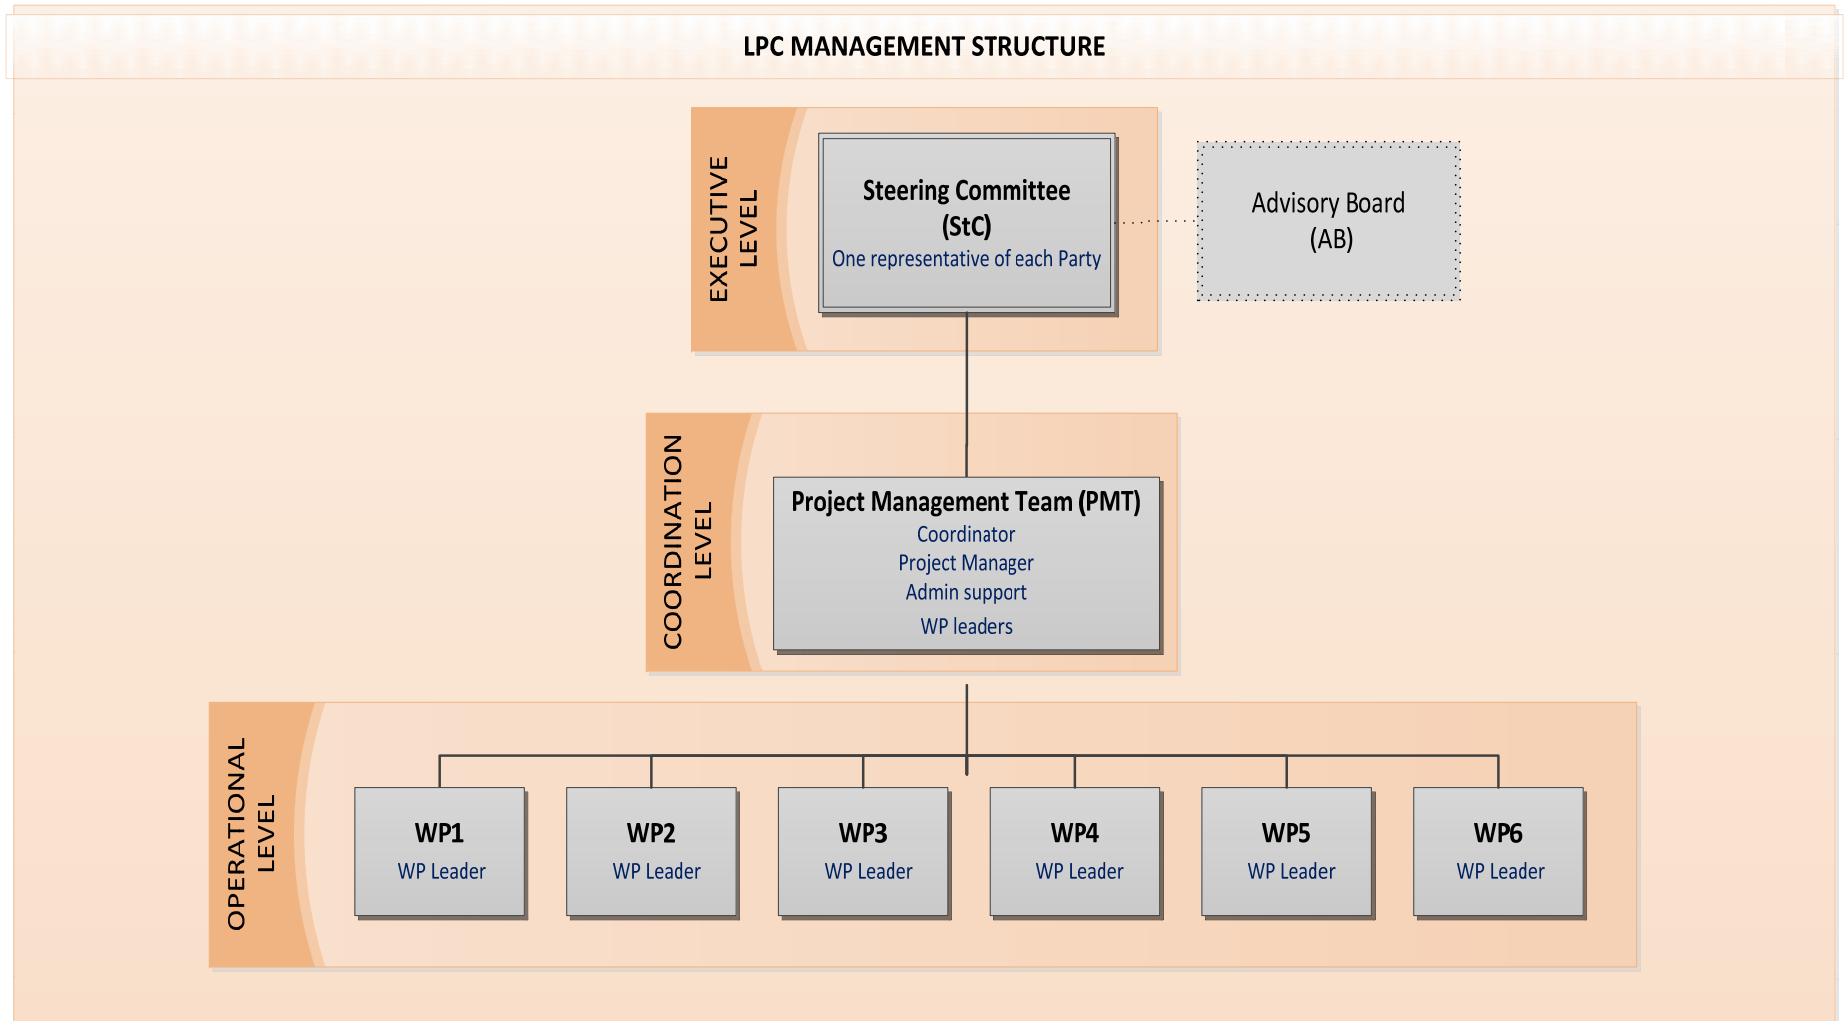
LPC MANAGEMENT STRUCTURE

EXECUTIVE LEVEL

Steering Committee (StC)
One representative of each Party

Advisory Board (AB)

COORDINATION LEVEL

Project Management Team (PMT)
Coordinator
Project Manager
Admin support
WP leaders

OPERATIONAL LEVEL

WP1
WP Leader

WP2
WP Leader

WP3
WP Leader

WP4
WP Leader

WP5
WP Leader

WP6
WP Leader